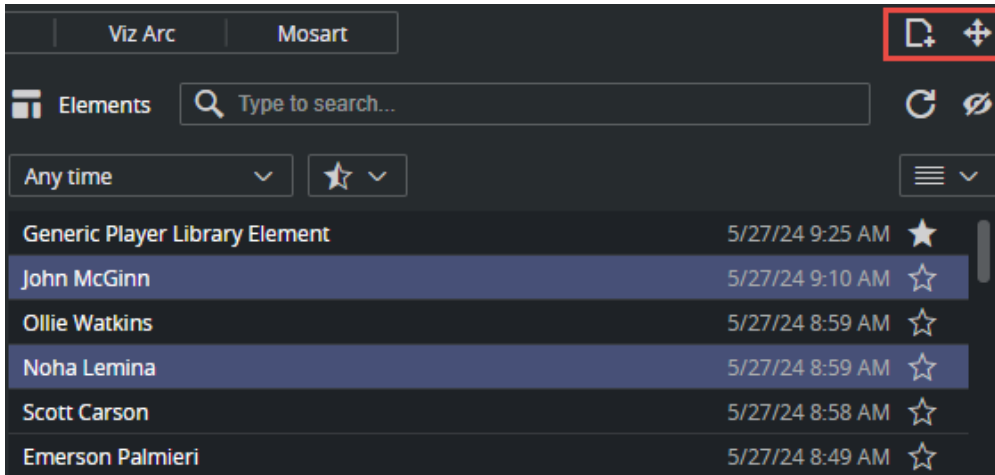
Viz Arc | Mosart

Elements | Type to search...

Any time

| | |
|---|---|
| Generic Player Library Element | 5/27/24 9:25 AM |
| John McGinn | 5/27/24 9:10 AM |
| Ollie Watkins | 5/27/24 8:59 AM |
| Noha Lemina | 5/27/24 8:59 AM |
| Scott Carson | 5/27/24 8:58 AM |
| Emerson Palmieri | 5/27/24 8:49 AM |